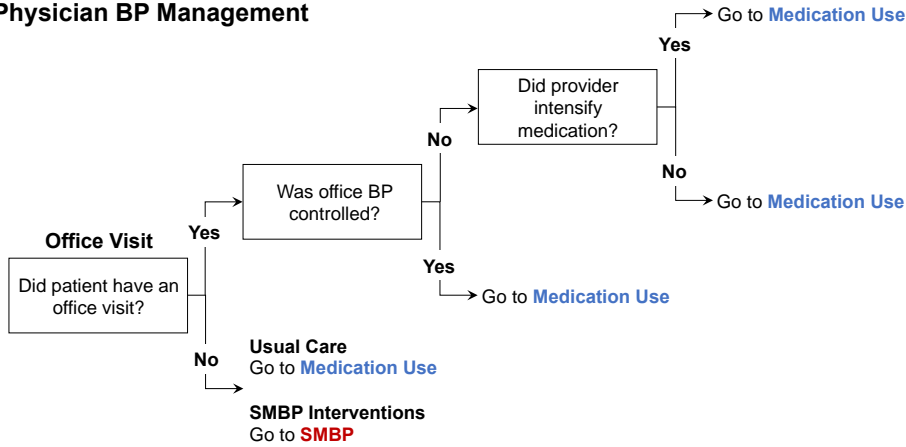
Physician BP Management

Office Visit

Did patient have an office visit?

Yes

Was office BP controlled?

No

Did provider intensify medication?

Yes

Go to Medication Use

No

Go to Medication Use

Yes

Go to Medication Use

No

Usual Care
Go to Medication Use

SMBP Interventions
Go to SMBP